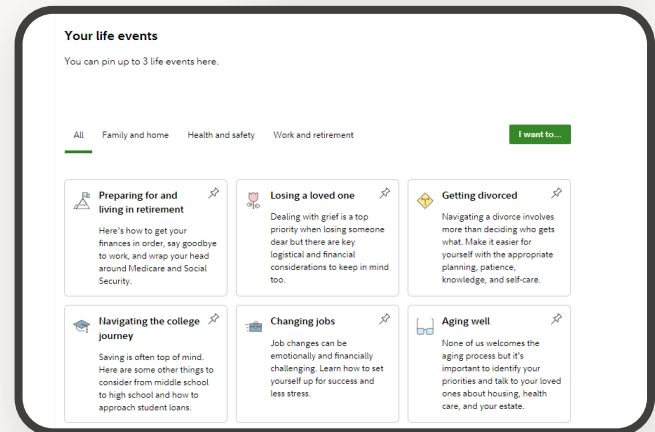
Your life events

You can pin up to 3 life events here.

All Family and home Health and safety Work and retirement

I want to...

Preparing for and living in retirement

Here's how to get your finances in order, say goodbye to work, and wrap your head around Medicare and Social Security.

Losing a loved one

Dealing with grief is a top priority when losing someone dear but there are key logistical and financial considerations to keep in mind too.

Getting divorced

Navigating a divorce involves more than deciding who gets what. Make it easier for yourself with the appropriate planning, patience, knowledge, and self-care.

Navigating the college journey

Saving is often top of mind. Here are some other things to consider from middle school to high school and how to approach student loans.

Changing jobs

Job changes can be emotionally and financially challenging. Learn how to set yourself up for success and less stress.

Aging well

None of us welcomes the aging process but it's important to identify your priorities and talk to your loved ones about housing, health care, and your estate.